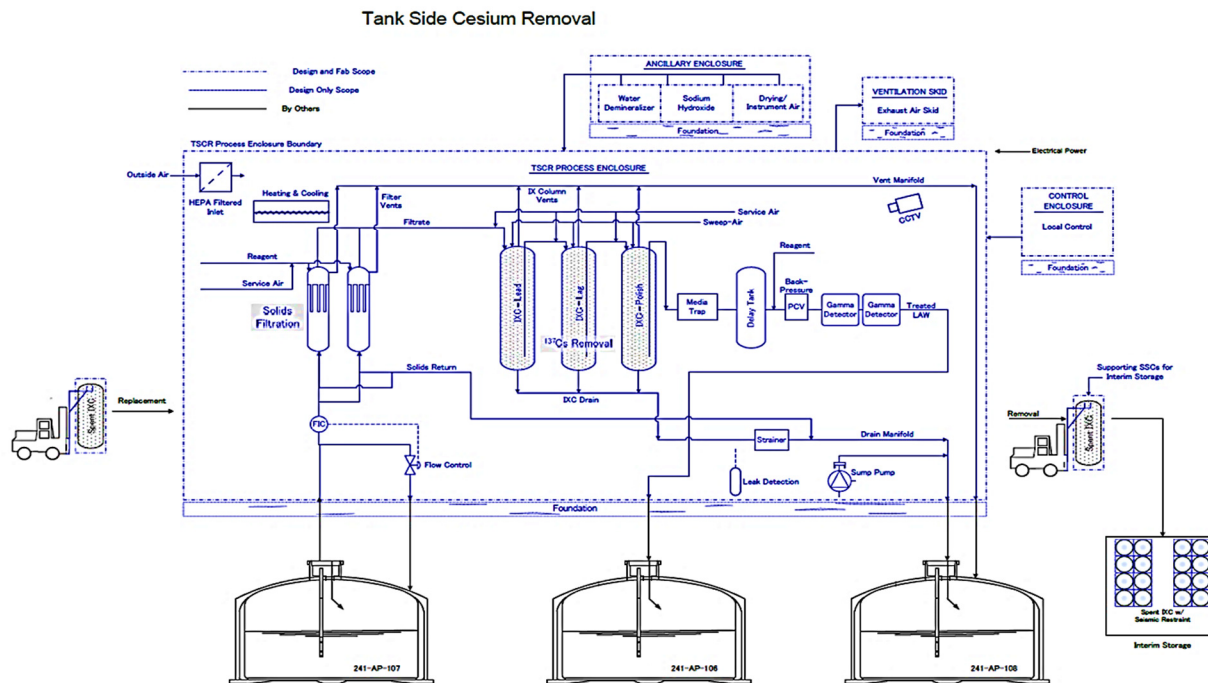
Tank Side Cesium Removal

Design and Fab Scope
Design Only Scope
By Others

ANCILLARY ENCLOSURE
Water Demineralizer
Sodium Hydroxide
Drying/ Instrument Air
Foundation

VENTILATION SKID
Exhaust Air Skid
Foundation

Electrical Power

TSCR Process Enclosure Boundary

TSCR PROCESS ENCLOSURE

Outside Air
HEPA Filtered Inlet
Heating & Cooling
Filter Vents
IX Column Vents
Vent Manifold
CCTV
Service Air
Sweep-Air
Filtrate
Reagent
Service Air
Solids Filtration
IXC-Lead
IXC-Lag
IXC-Polish
$^{137}$Cs Removal
Media Trap
Delay Tank
Reagent
Back-Pressure
PCV
Gamma Detector
Gamma Detector
Treated LAW

CONTROL ENCLOSURE
Local Control
Foundation

Solids Return
IXC Drain
Strainer
Drain Manifold
FIC
Flow Control
Leak Detection
Sump Pump
Foundation

Replacement
Spent IXC

Supporting SSCs for Interim Storage
Removal
Spent IXC

Spent IXC w/ Seismic Restraint
Interim Storage

241-AP-107
241-AP-106
241-AP-108